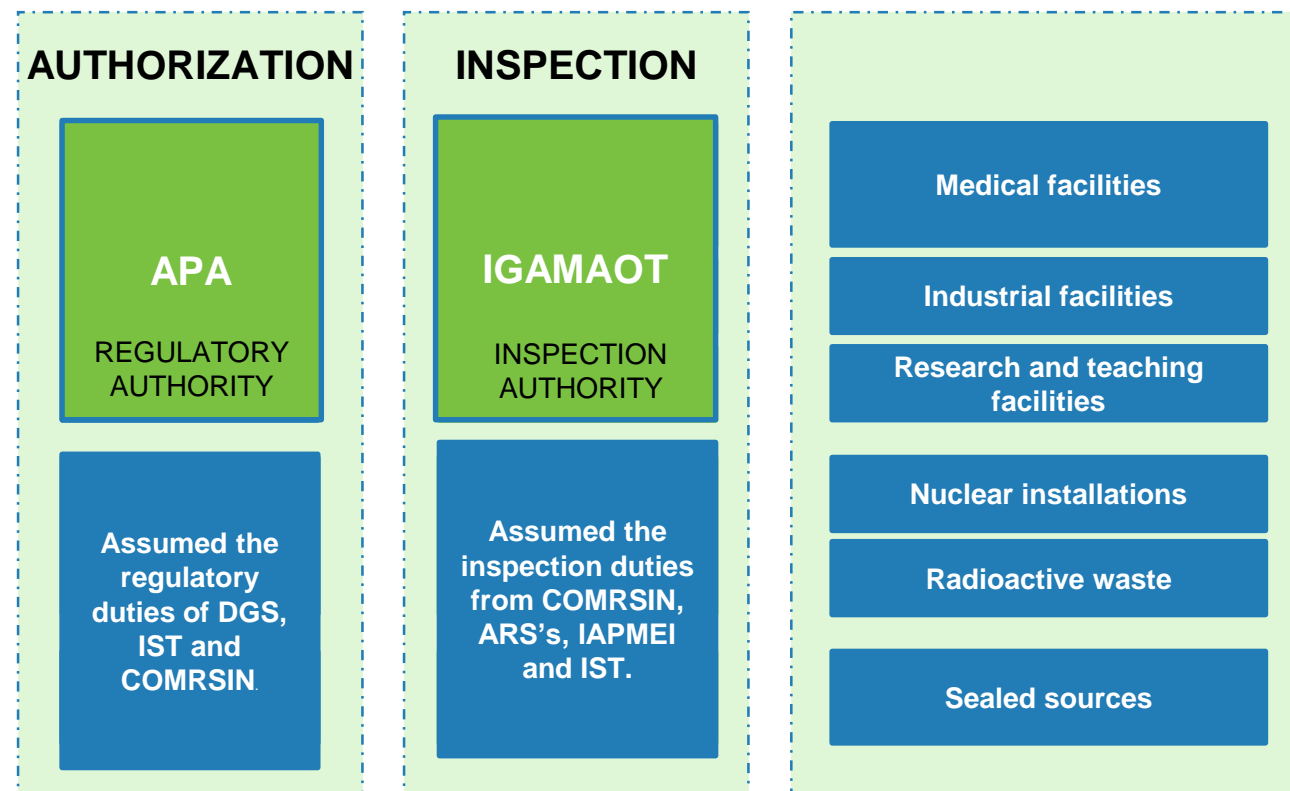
AUTHORIZATION

APA

REGULATORY AUTHORITY

Assumed the regulatory duties of DGS, IST and COMRSIN.

INSPECTION

IGAMAOT

INSPECTION AUTHORITY

Assumed the inspection duties from COMRSIN, ARS's, IAPMEI and IST.

Medical facilities

Industrial facilities

Research and teaching facilities

Nuclear installations

Radioactive waste

Sealed sources